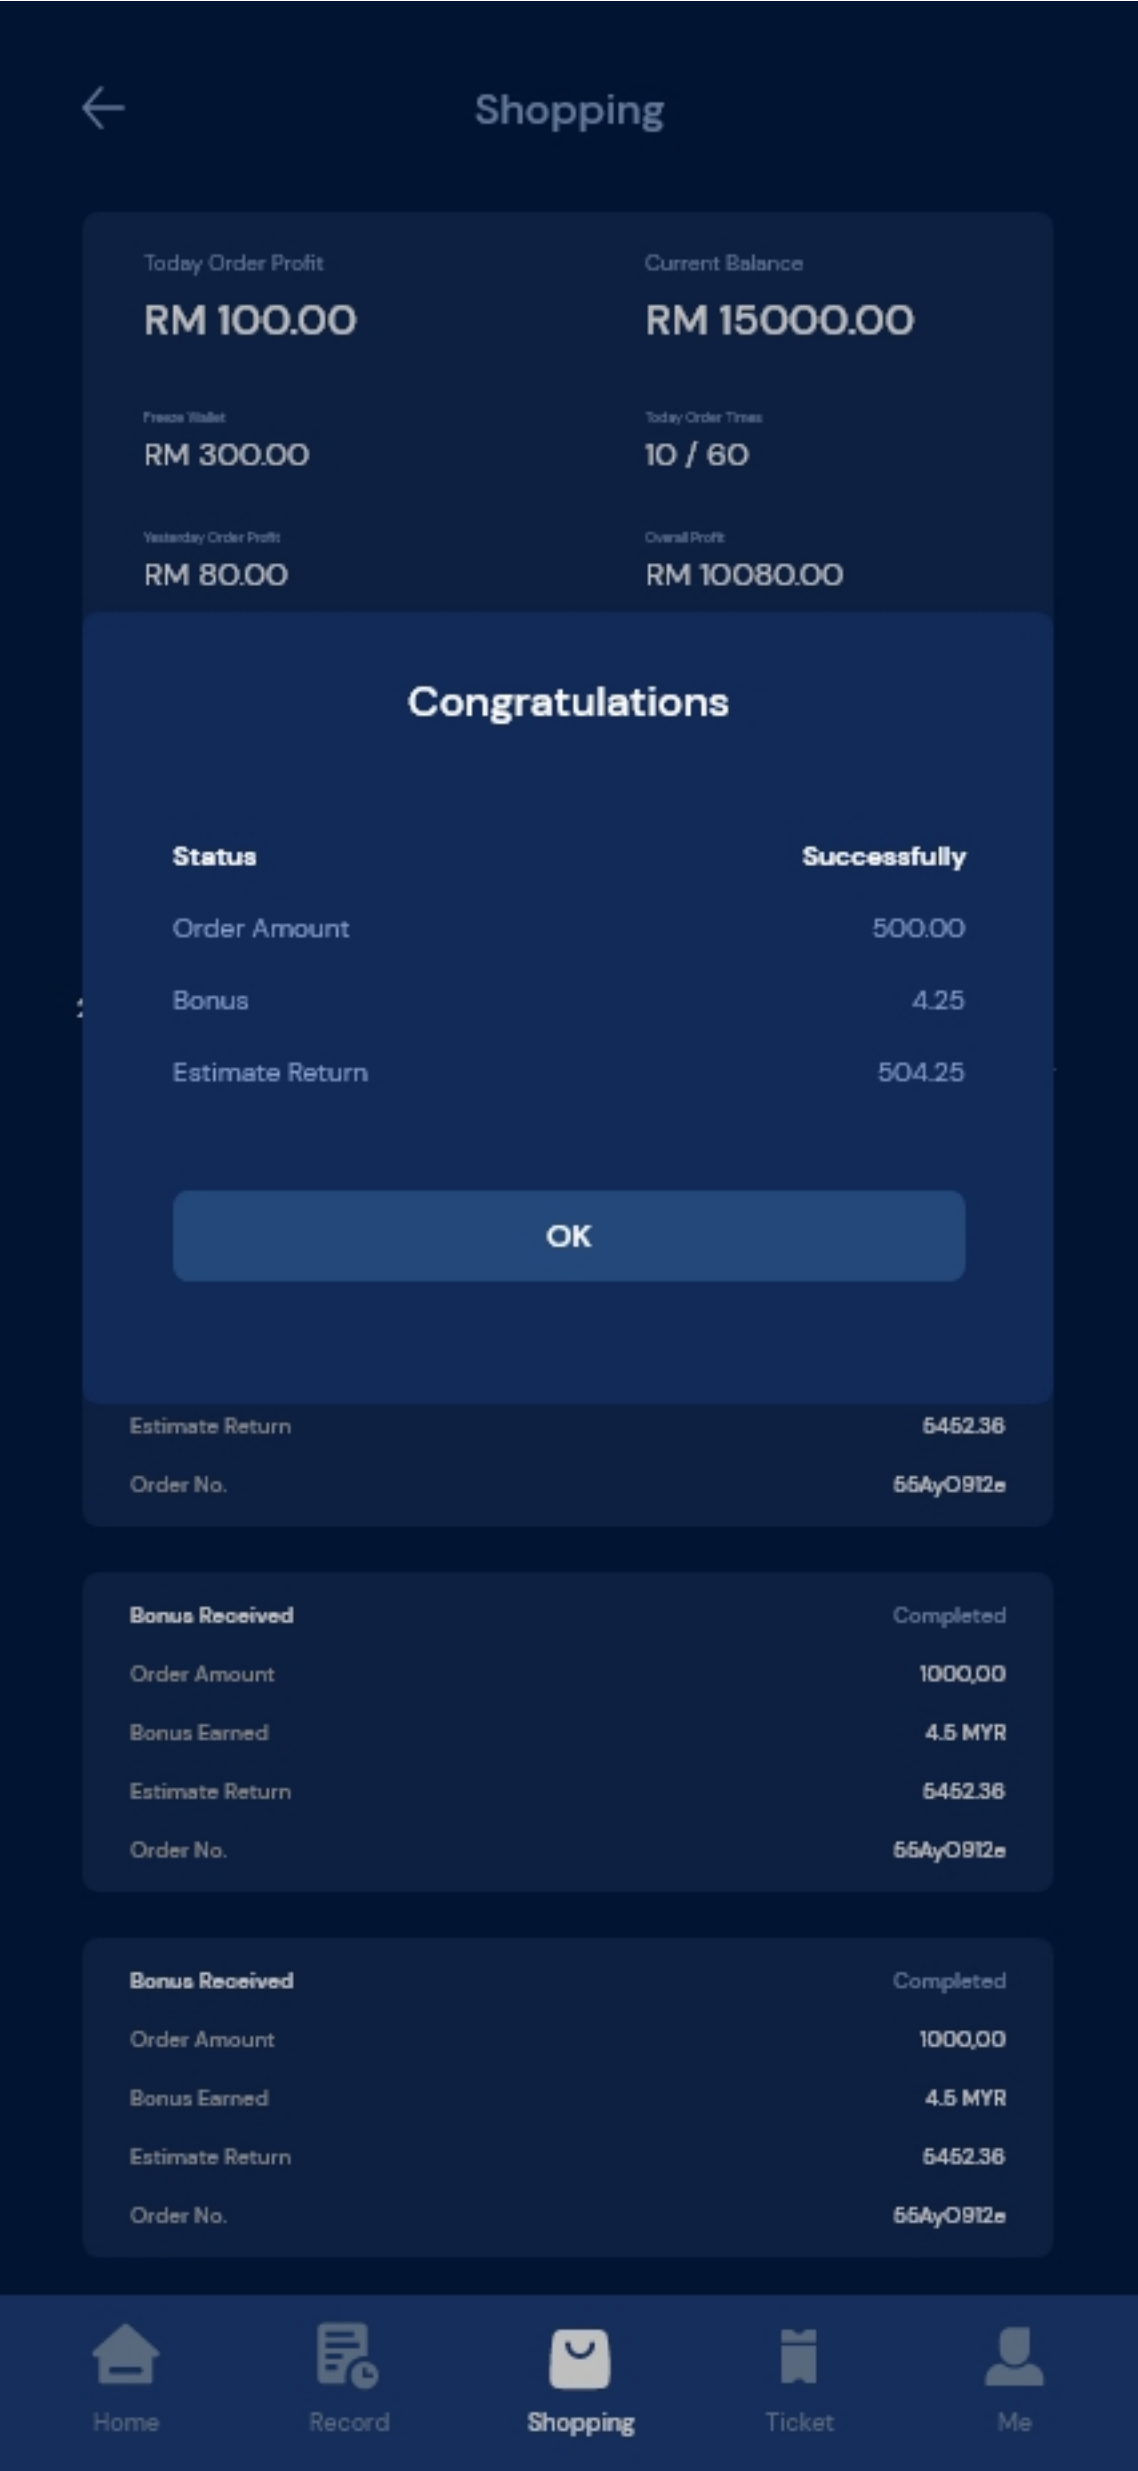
Shopping

Today Order Profit
RM 100.00

Current Balance
RM 15000.00

Freeze Wallet
RM 300.00

Today Order Times
10 / 60

Yesterday Order Profit
RM 80.00

Overall Profit
RM 10080.00

Congratulations

| | |
|---|---|
| Status | Successfully |
| Order Amount | 500.00 |
| Bonus | 4.25 |
| Estimate Return | 504.25 |

OK

Estimate Return 5452.36
Order No. 55AyO912e

Bonus Received Completed
Order Amount 1000,00
Bonus Earned 4.5 MYR
Estimate Return 5452.36
Order No. 55AyO912e

Bonus Received Completed
Order Amount 1000,00
Bonus Earned 4.5 MYR
Estimate Return 5452.36
Order No. 55AyO912e

Home Record Shopping Ticket Me